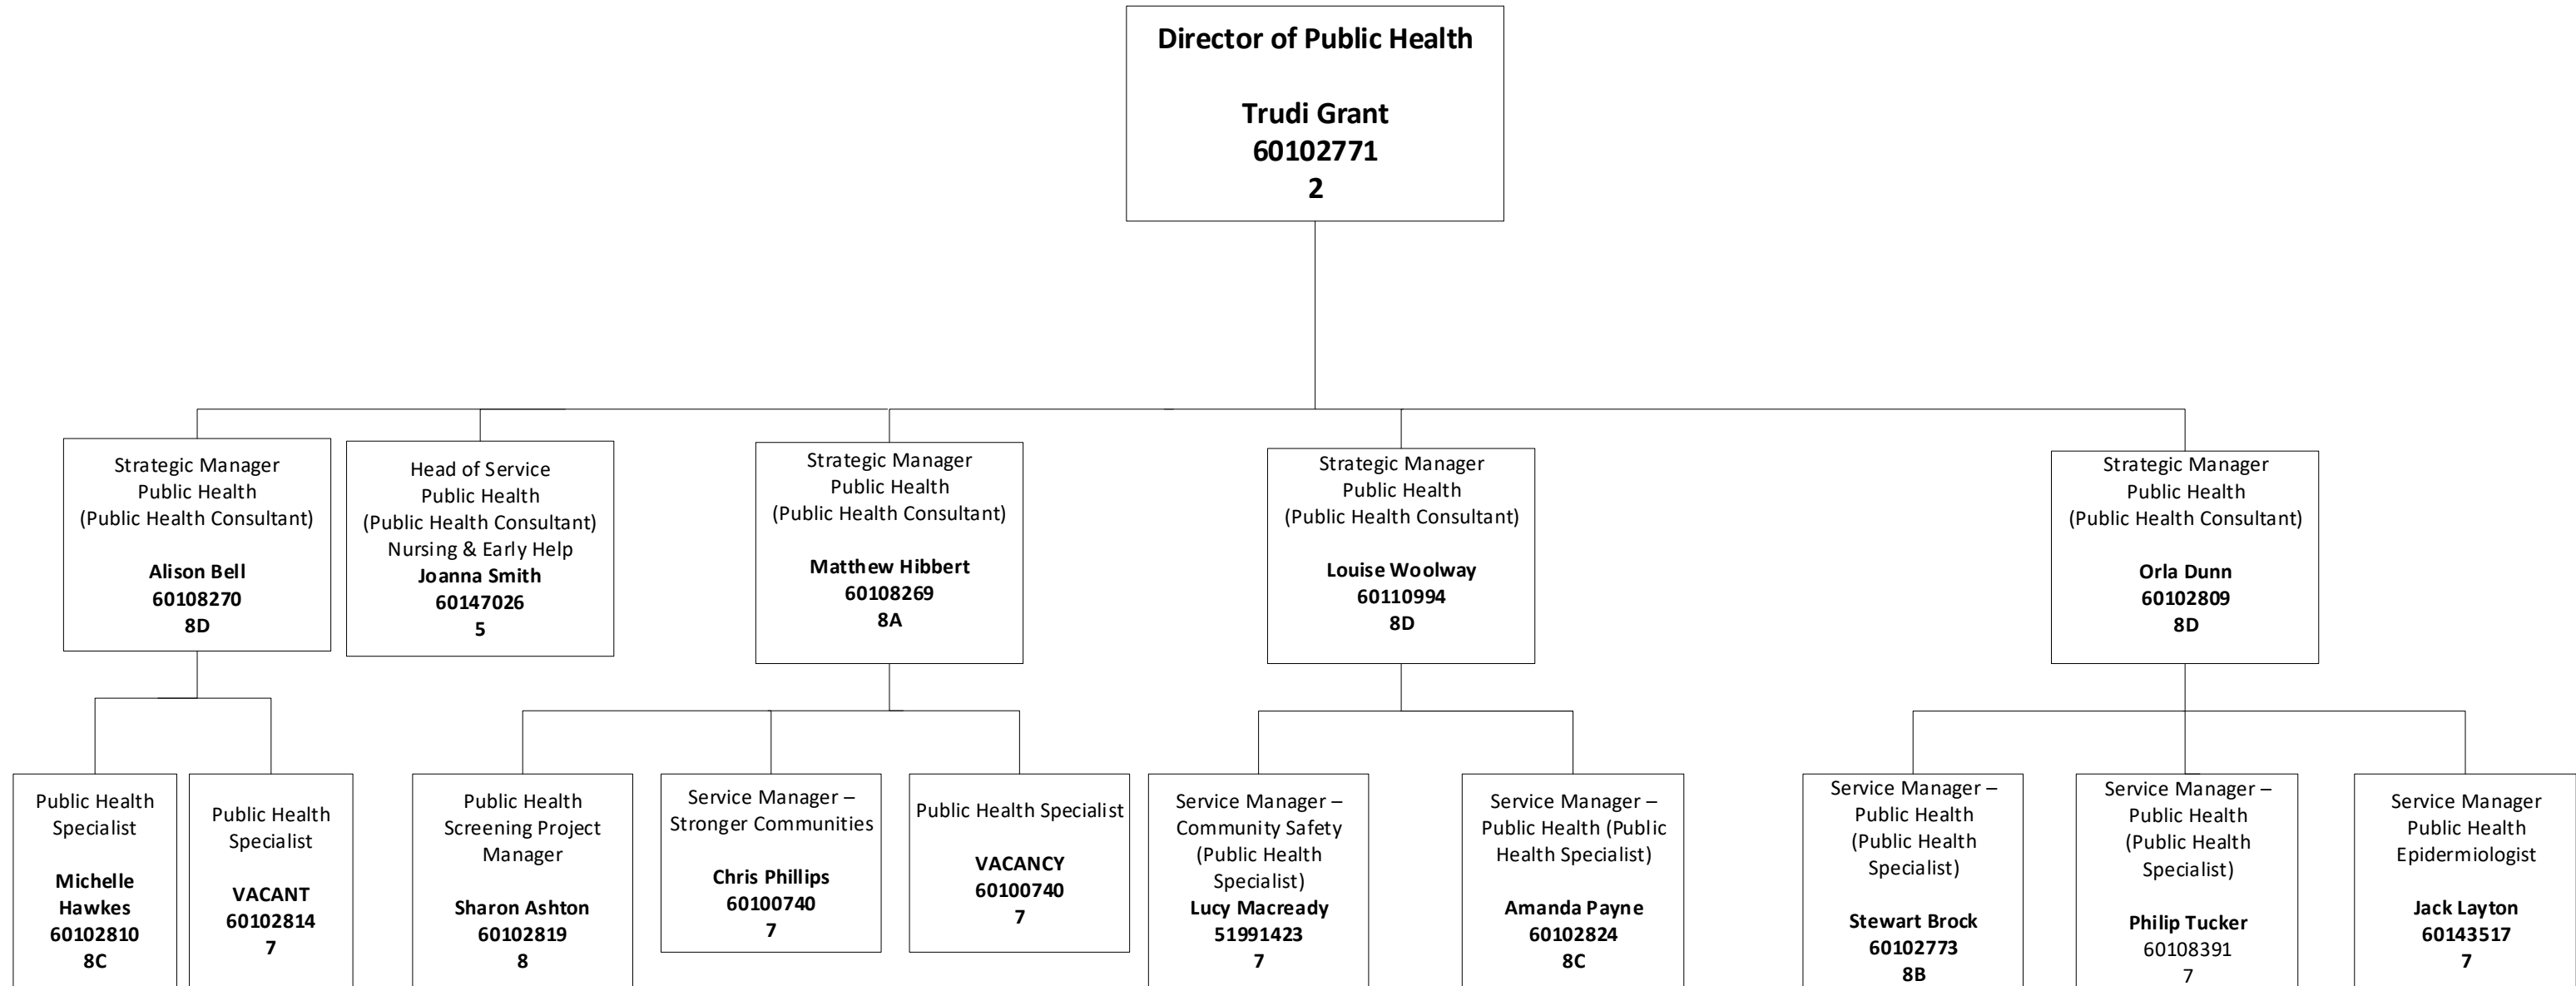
Director of Public Health

Trudi Grant
60102771
2

Strategic Manager
Public Health
(Public Health Consultant)

Alison Bell
60108270
8D

Head of Service
Public Health
(Public Health Consultant)
Nursing & Early Help
Joanna Smith
60147026
5

Strategic Manager
Public Health
(Public Health Consultant)

Matthew Hibbert
60108269
8A

Strategic Manager
Public Health
(Public Health Consultant)

Louise Woolway
60110994
8D

Strategic Manager
Public Health
(Public Health Consultant)

Orla Dunn
60102809
8D

Public Health
Specialist

Michelle
Hawkes
60102810
8C

Public Health
Specialist

VACANT
60102814
7

Public Health
Screening Project
Manager

Sharon Ashton
60102819
8

Service Manager –
Stronger Communities

Chris Phillips
60100740
7

Public Health Specialist

VACANCY
60100740
7

Service Manager –
Community Safety
(Public Health
Specialist)
Lucy Macready
51991423
7

Service Manager –
Public Health (Public
Health Specialist)

Amanda Payne
60102824
8C

Service Manager –
Public Health
(Public Health
Specialist)

Stewart Brock
60102773
8B

Service Manager –
Public Health
(Public Health
Specialist)

Philip Tucker
60108391
7

Service Manager
Public Health
Epidermiologist

Jack Layton
60143517
7